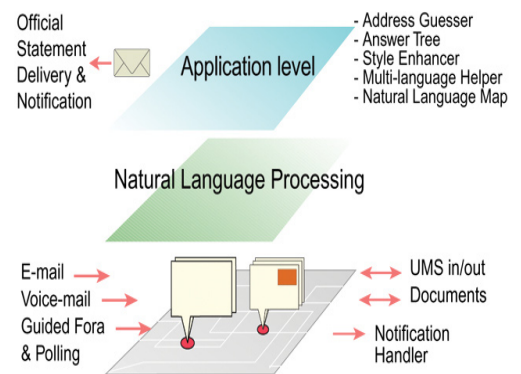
Official Statement Delivery & Notification

Application level

- Address Guesser
- Answer Tree
- Style Enhancer
- Multi-language Helper
- Natural Language Map

Natural Language Processing

E-mail
Voice-mail
Guided Fora & Polling

UMS in/out
Documents
Notification Handler